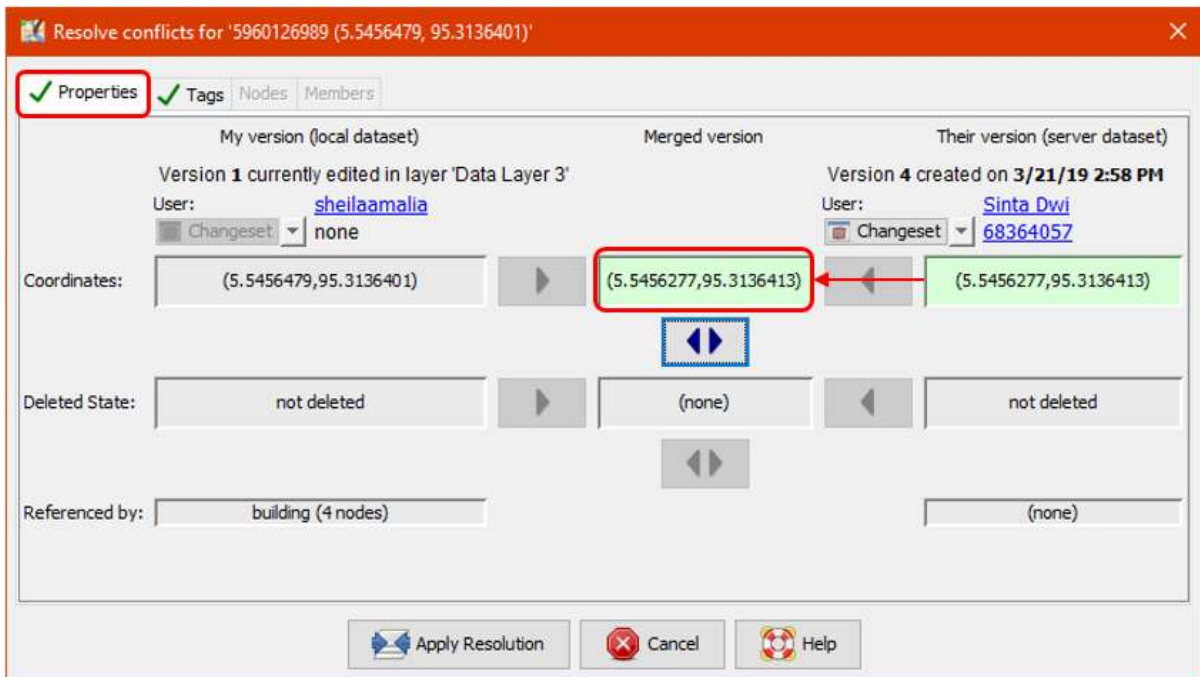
Resolve conflicts for '5960126989 (5.5456479, 95.3136401)'

Properties | Tags | Nodes | Members

My version (local dataset)

Merged version

Their version (server dataset)

Version **1** currently edited in layer 'Data Layer 3'

User: sheilaamalia

Changeset none

Version **4** created on **3/21/19 2:58 PM**

User: Sinta Dwi

Changeset 68364057

Coordinates: (5.5456479,95.3136401)

(5.5456277,95.3136413)

(5.5456277,95.3136413)

Deleted State: not deleted

(none)

not deleted

Referenced by: building (4 nodes)

(none)

Apply Resolution | Cancel | Help